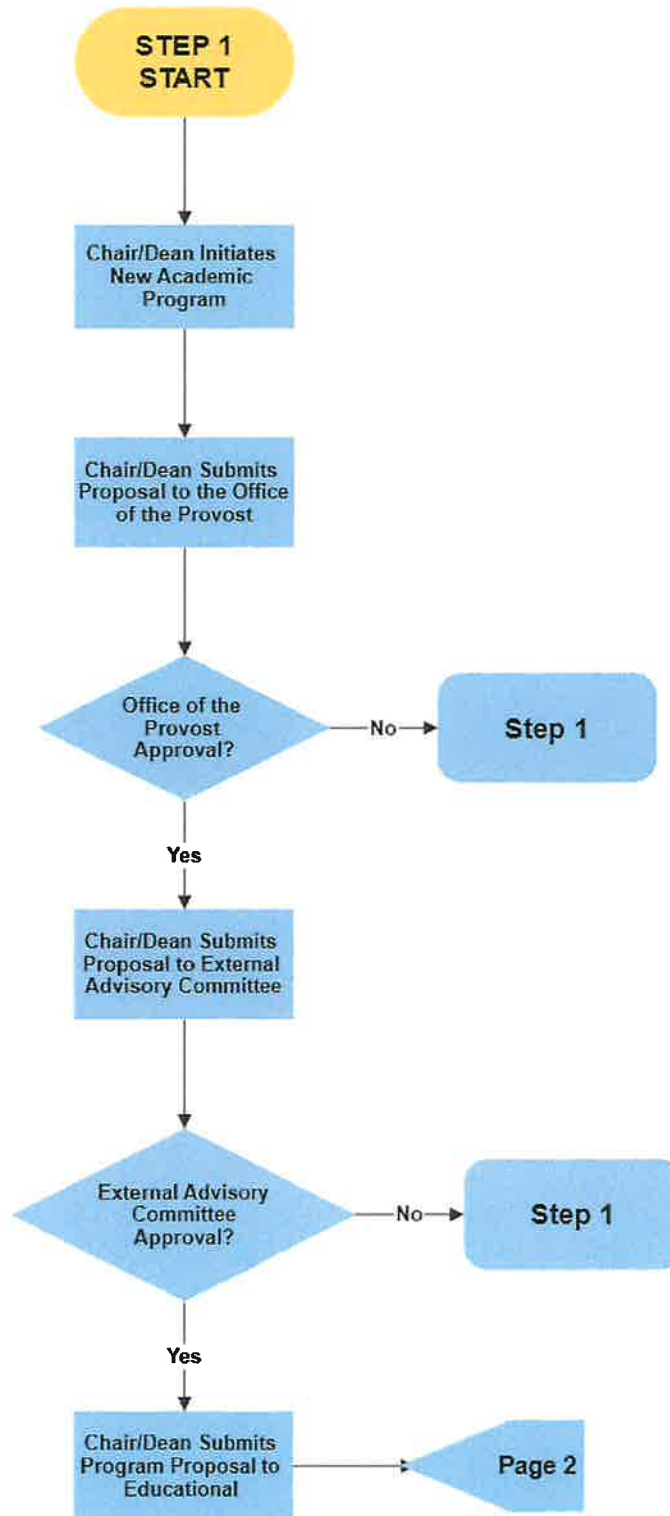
STEP 1
START

Chair/Dean Initiates New Academic Program

Chair/Dean Submits Proposal to the Office of the Provost

Office of the Provost Approval?

No

Step 1

Yes

Chair/Dean Submits Proposal to External Advisory Committee

External Advisory Committee Approval?

No

Step 1

Yes

Chair/Dean Submits Program Proposal to Educational

Page 2